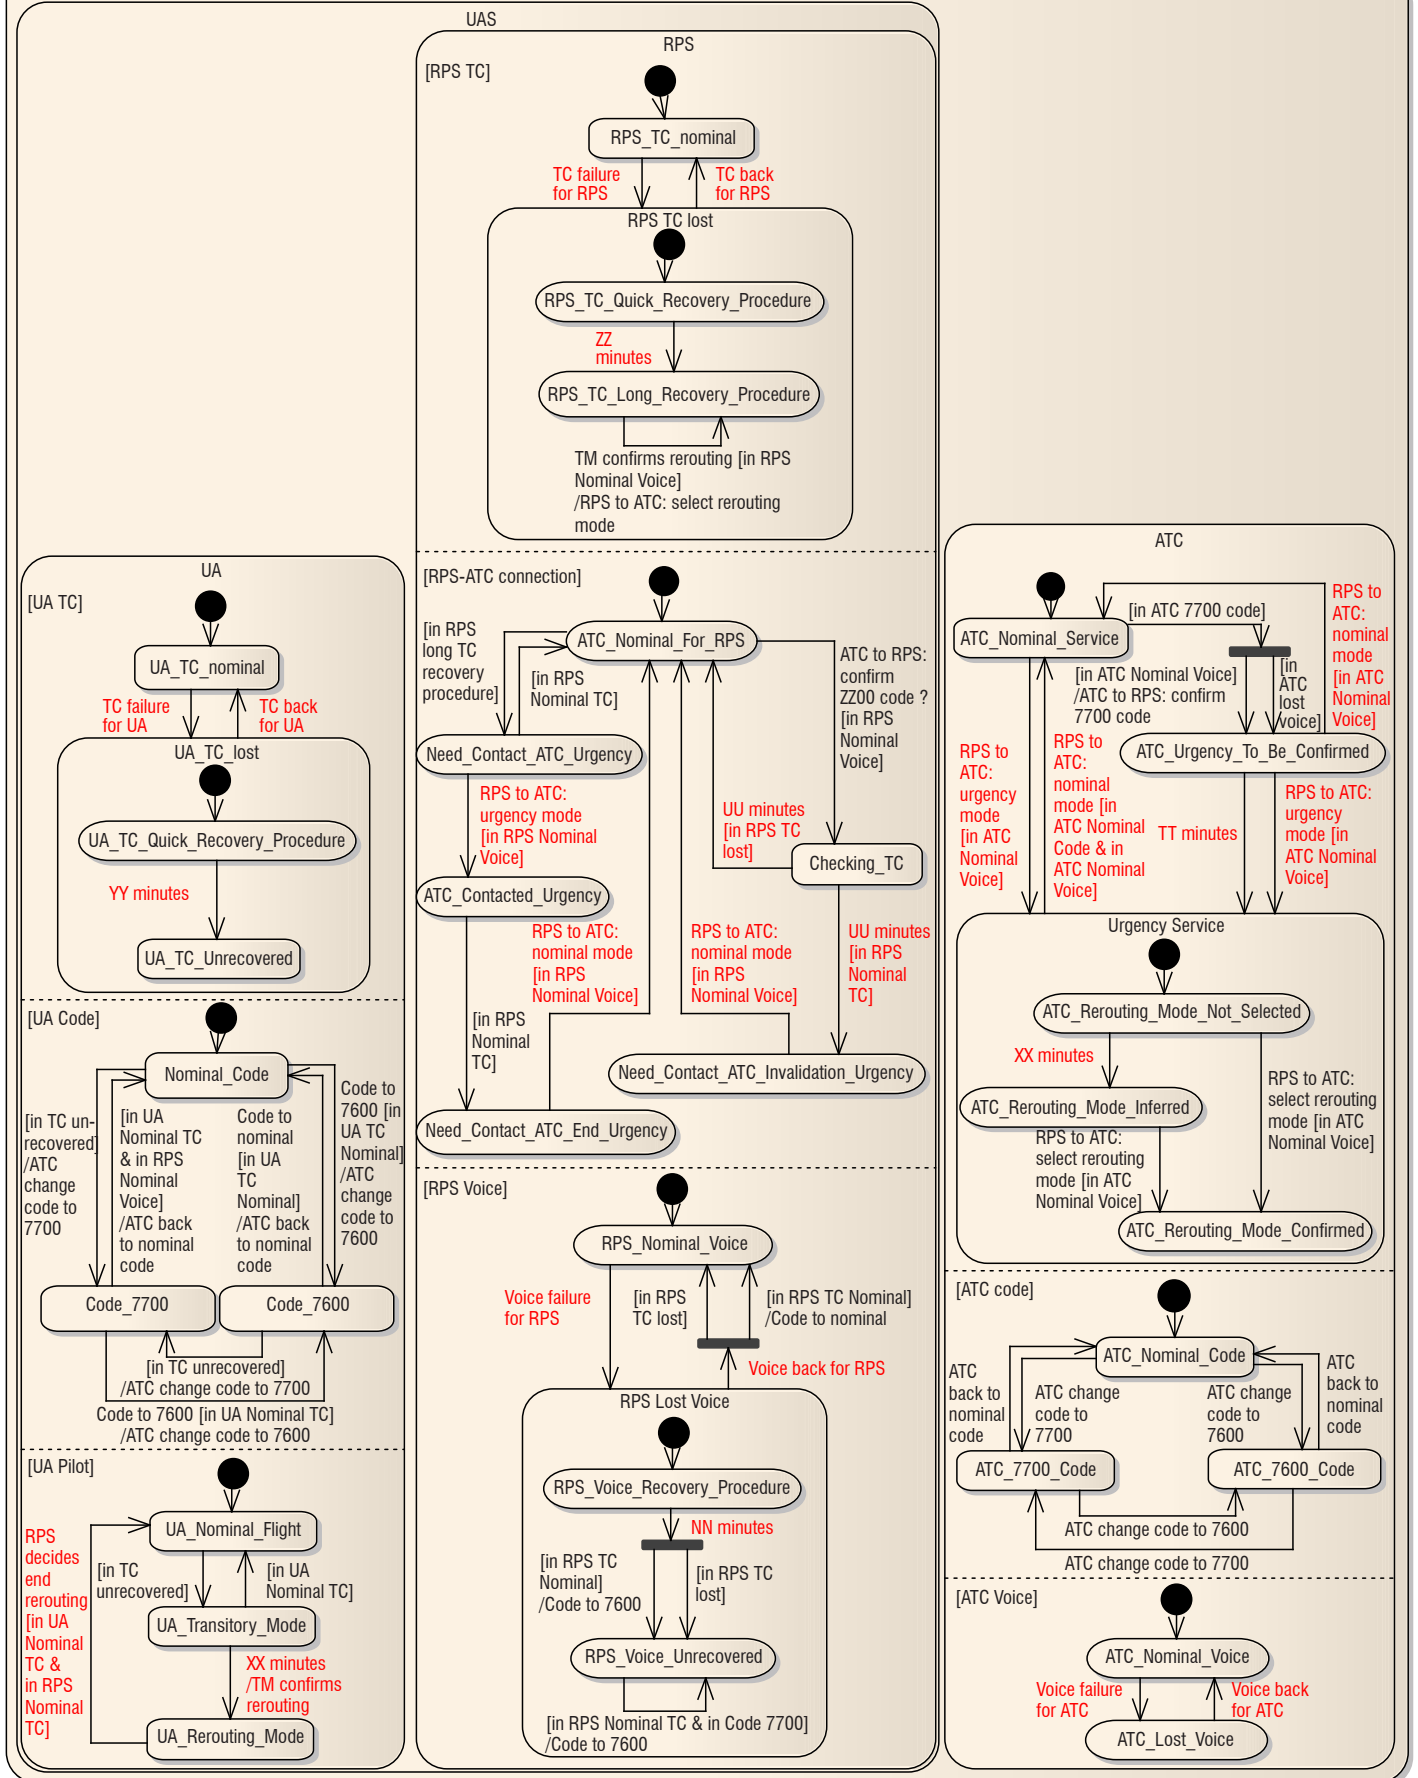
UAS

RPS

[RPS TC]

RPS_TC_nominal

TC failure for RPS

TC back for RPS

RPS TC lost

RPS_TC_Quick_Recovery_Procedure

ZZ minutes

RPS_TC_Long_Recovery_Procedure

TM confirms rerouting [in RPS Nominal Voice] /RPS to ATC: select rerouting mode

[RPS-ATC connection]

ATC_Nominal_For_RPS

[in RPS long TC recovery procedure]

[in RPS Nominal TC]

ATC to RPS: confirm ZZ00 code ? [in RPS Nominal Voice]

Need_Contact_ATC_Urgency

RPS to ATC: urgency mode [in RPS Nominal Voice]

UU minutes [in RPS TC lost]

Checking_TC

ATC_Contacted_Urgency

RPS to ATC: nominal mode [in RPS Nominal Voice]

RPS to ATC: nominal mode [in RPS Nominal Voice]

UU minutes [in RPS Nominal TC]

[in RPS Nominal TC]

Need_Contact_ATC_Invalidation_Urgency

Need_Contact_ATC_End_Urgency

[RPS Voice]

RPS_Nominal_Voice

Voice failure for RPS

[in RPS TC lost]

[in RPS TC Nominal] /Code to nominal

Voice back for RPS

RPS Lost Voice

RPS_Voice_Recovery_Procedure

NN minutes

[in RPS TC Nominal] /Code to 7600

[in RPS TC lost]

RPS_Voice_Unrecovered

[in RPS Nominal TC & in Code 7700] /Code to 7600

UA

[UA TC]

UA_TC_nominal

TC failure for UA

TC back for UA

UA_TC_lost

UA_TC_Quick_Recovery_Procedure

YY minutes

UA_TC_Unrecovered

[UA Code]

Nominal_Code

[in TC unrecovered] /ATC change code to 7700

[in UA Nominal TC & in RPS Nominal Voice] /ATC back to nominal code

Code to nominal [in UA TC Nominal] /ATC back to nominal code

Code to 7600 [in UA TC Nominal] /ATC change code to 7600

Code_7700

Code_7600

[in TC unrecovered] /ATC change code to 7700

Code to 7600 [in UA Nominal TC] /ATC change code to 7600

[UA Pilot]

UA_Nominal_Flight

RPS decides end rerouting [in UA Nominal TC & in RPS Nominal TC]

[in TC unrecovered]

[in UA Nominal TC]

UA_Transitory_Mode

XX minutes /TM confirms rerouting

UA_Rerouting_Mode

ATC

ATC_Nominal_Service

[in ATC 7700 code]

RPS to ATC: nominal mode [in ATC Nominal Voice]

[in ATC Nominal Voice] /ATC to RPS: confirm 7700 code

[in ATC lost Voice]

RPS to ATC: urgency mode [in ATC Nominal Voice]

RPS to ATC: nominal mode [in ATC Nominal Code & in ATC Nominal Voice]

TT minutes

ATC_Urgency_To_Be_Confirmed

RPS to ATC: urgency mode [in ATC Nominal Voice]

Urgency Service

ATC_Rerouting_Mode_Not_Selected

XX minutes

ATC_Rerouting_Mode_Inferred

RPS to ATC: select rerouting mode [in ATC Nominal Voice]

RPS to ATC: select rerouting mode [in ATC Nominal Voice]

ATC_Rerouting_Mode_Confirmed

[ATC code]

ATC_Nominal_Code

ATC back to nominal code

ATC change code to 7700

ATC change code to 7600

ATC back to nominal code

ATC_7700_Code

ATC_7600_Code

ATC change code to 7600

ATC change code to 7700

[ATC Voice]

ATC_Nominal_Voice

Voice failure for ATC

Voice back for ATC

ATC_Lost_Voice